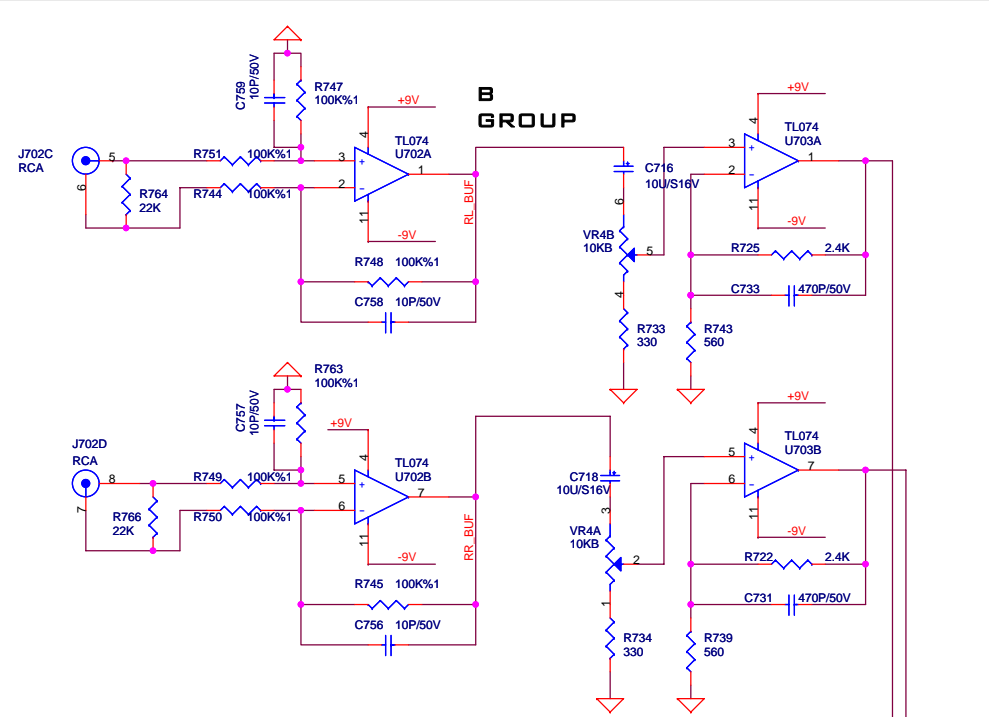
B
GROUP

C759
10P/50V
R747
100K%1
+9V
J702C
RCA
5
6
R751
100K%1
R764
22K
R744
100K%1
4
3
2
11
TL074
U702A
1
-9V
RL_BUF
R748 100K%1
C758 10P/50V
C716
10U/S16V
6
VR4B
10KB
5
4
R733
330
+9V
3
2
4
11
TL074
U703A
1
-9V
R725
2.4K
C733
470P/50V
R743
560

C757
10P/50V
R763
100K%1
+9V
J702D
RCA
8
7
R749
100K%1
R766
22K
R750
100K%1
4
5
6
11
TL074
U702B
7
-9V
RR_BUF
R745 100K%1
C756 10P/50V
C718
10U/S16V
3
VR4A
10KB
2
1
R734
330
+9V
5
6
4
11
TL074
U703B
7
-9V
R722
2.4K
C731
470P/50V
R739
560